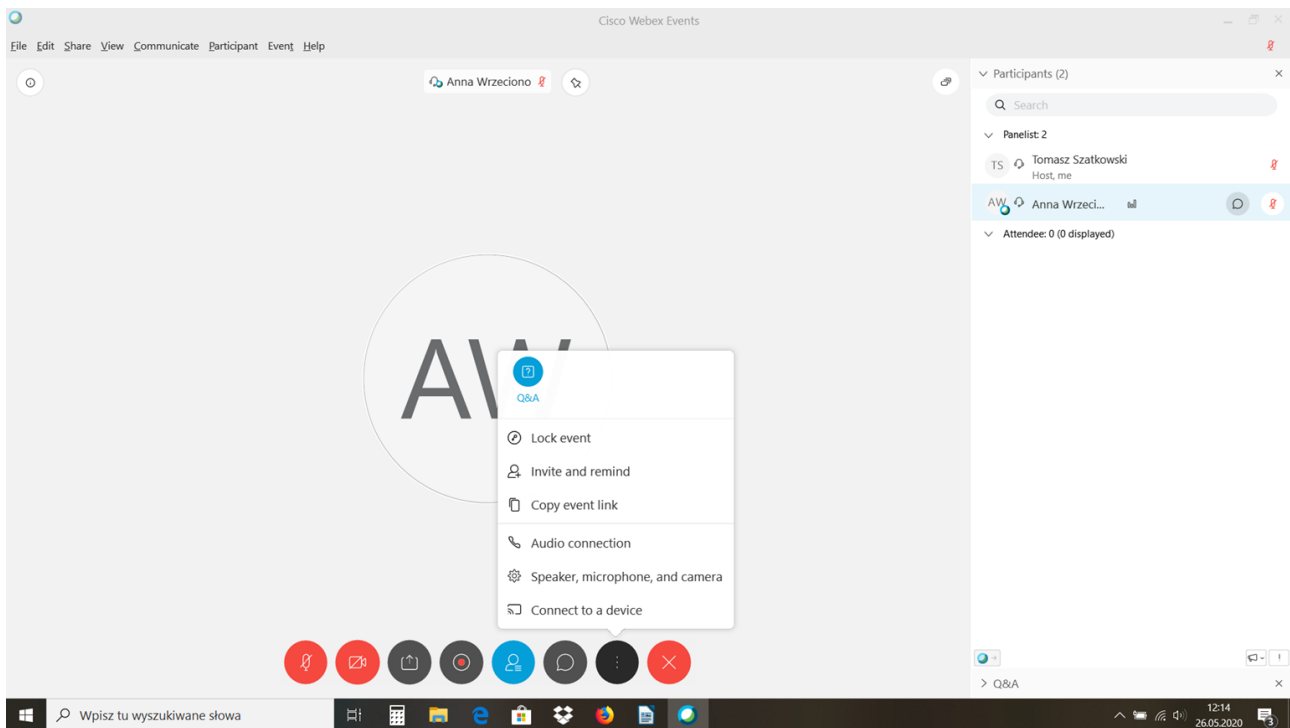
Cisco Webex Events

File Edit Share View Communicate Participant Event Help

Anna Wrzeciono

Participants (2)

Search

Panelist: 2

TS Tomasz Szatkowski
Host, me

AW Anna Wrzeci...

Attendee: 0 (0 displayed)

AW

Q&A

Lock event

Invite and remind

Copy event link

Audio connection

Speaker, microphone, and camera

Connect to a device

Q&A

Wpisz tu wyszukiwane słowa

12:14
26.05.2020

3